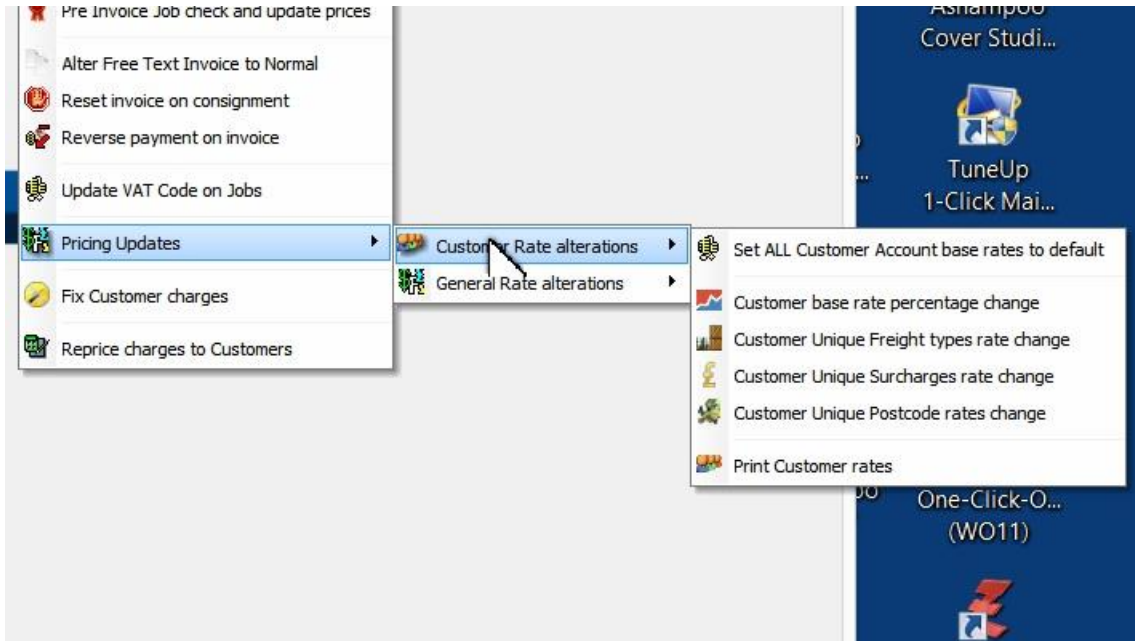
Pre Invoice Job check and update prices

Alter Free Text Invoice to Normal

Reset invoice on consignment

Reverse payment on invoice

Update VAT Code on Jobs

Pricing Updates

Fix Customer charges

Reprice charges to Customers

Custo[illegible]r Rate alterations

General Rate alterations

Set ALL Customer Account base rates to default

Customer base rate percentage change

Customer Unique Freight types rate change

Customer Unique Surcharges rate change

Customer Unique Postcode rates change

Print Customer rates

Ashampoo Cover Studi...

TuneUp 1-Click Mai...

One-Click-O... (WO11)